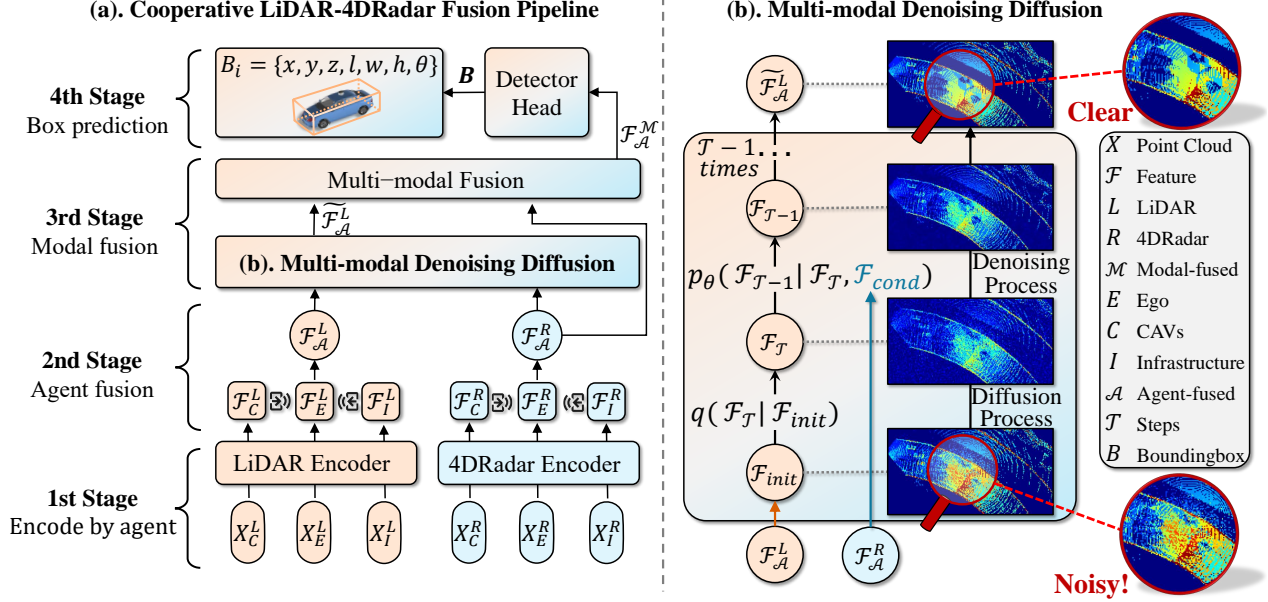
(a). Cooperative LiDAR-4DRadar Fusion Pipeline

4th Stage
Box prediction

$B_i = \{x, y, z, l, w, h, \theta\}$

$\boldsymbol{B}$

Detector Head

$\mathcal{F}_{\mathcal{A}}^{\mathcal{M}}$

3rd Stage
Modal fusion

Multi−modal Fusion

$\widetilde{\mathcal{F}_{\mathcal{A}}^{L}}$

(b). Multi-modal Denoising Diffusion

2nd Stage
Agent fusion

$\mathcal{F}_{\mathcal{A}}^{L}$

$\mathcal{F}_{\mathcal{A}}^{R}$

$\mathcal{F}_{C}^{L}$ $\mathcal{F}_{E}^{L}$ $\mathcal{F}_{I}^{L}$

$\mathcal{F}_{C}^{R}$ $\mathcal{F}_{E}^{R}$ $\mathcal{F}_{I}^{R}$

1st Stage
Encode by agent

LiDAR Encoder

4DRadar Encoder

$X_{C}^{L}$ $X_{E}^{L}$ $X_{I}^{L}$

$X_{C}^{R}$ $X_{E}^{R}$ $X_{I}^{R}$

(b). Multi-modal Denoising Diffusion

$\widetilde{\mathcal{F}_{\mathcal{A}}^{L}}$

Clear

$\mathcal{T}-1$ times

$\mathcal{F}_{\mathcal{T}-1}$

$p_\theta(\mathcal{F}_{\mathcal{T}-1} | \mathcal{F}_{\mathcal{T}}, \mathcal{F}_{cond})$

Denoising Process

$\mathcal{F}_{\mathcal{T}}$

$q(\mathcal{F}_{\mathcal{T}} | \mathcal{F}_{init})$

Diffusion Process

$\mathcal{F}_{init}$

$\mathcal{F}_{\mathcal{A}}^{L}$

$\mathcal{F}_{\mathcal{A}}^{R}$

Noisy!

$X$ Point Cloud
$\mathcal{F}$ Feature
$L$ LiDAR
$R$ 4DRadar
$\mathcal{M}$ Modal-fused
$E$ Ego
$C$ CAVs
$I$ Infrastructure
$\mathcal{A}$ Agent-fused
$\mathcal{T}$ Steps
$B$ Boundingbox